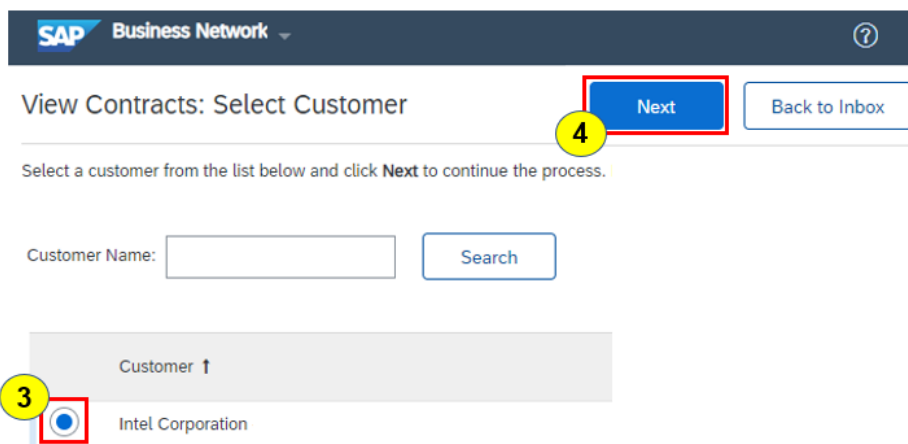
SAP Business Network

?

View Contracts: Select Customer

Next

Back to Inbox

4

Select a customer from the list below and click Next to continue the process.

Customer Name:

Search

Customer ↑

3

Intel Corporation